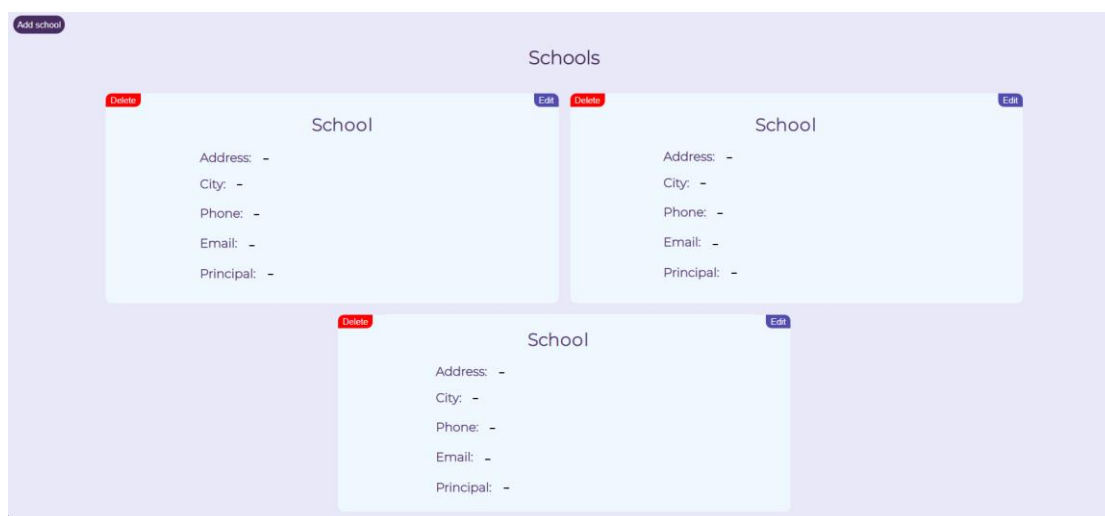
Add school

Schools

Delete
Edit
School
Address: -
City: -
Phone: -
Email: -
Principal: -

Delete
Edit
School
Address: -
City: -
Phone: -
Email: -
Principal: -

Delete
Edit
School
Address: -
City: -
Phone: -
Email: -
Principal: -